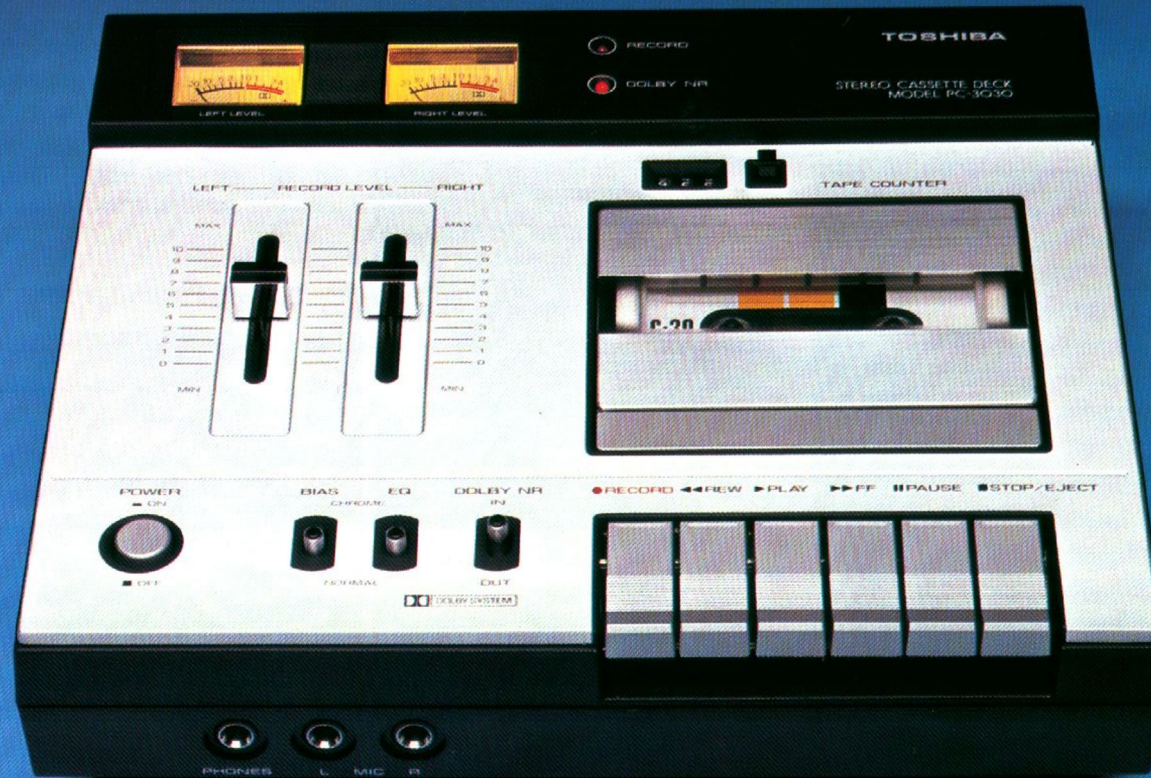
LEFT LEVEL

RIGHT LEVEL

RECORD

DOLBY NR

TOSHIBA

STEREO CASSETTE DECK
MODEL PC-3030

LEFT —— RECORD LEVEL —— RIGHT

MAX

10
9
8
7
6
5
4
3
2
1
0

MIN

MAX

10
9
8
7
6
5
4
3
2
1
0

MIN

4 2 2

TAPE COUNTER

C-30

POWER
— ON
■ OFF

BIAS

EQ

CHROME

NORMAL

DOLBY NR
IN
OUT

DOLBY SYSTEM

● RECORD ◀◀ REW ▶ PLAY ▶▶ FF ❚❚ PAUSE ■ STOP/EJECT

PHONES L MIC R